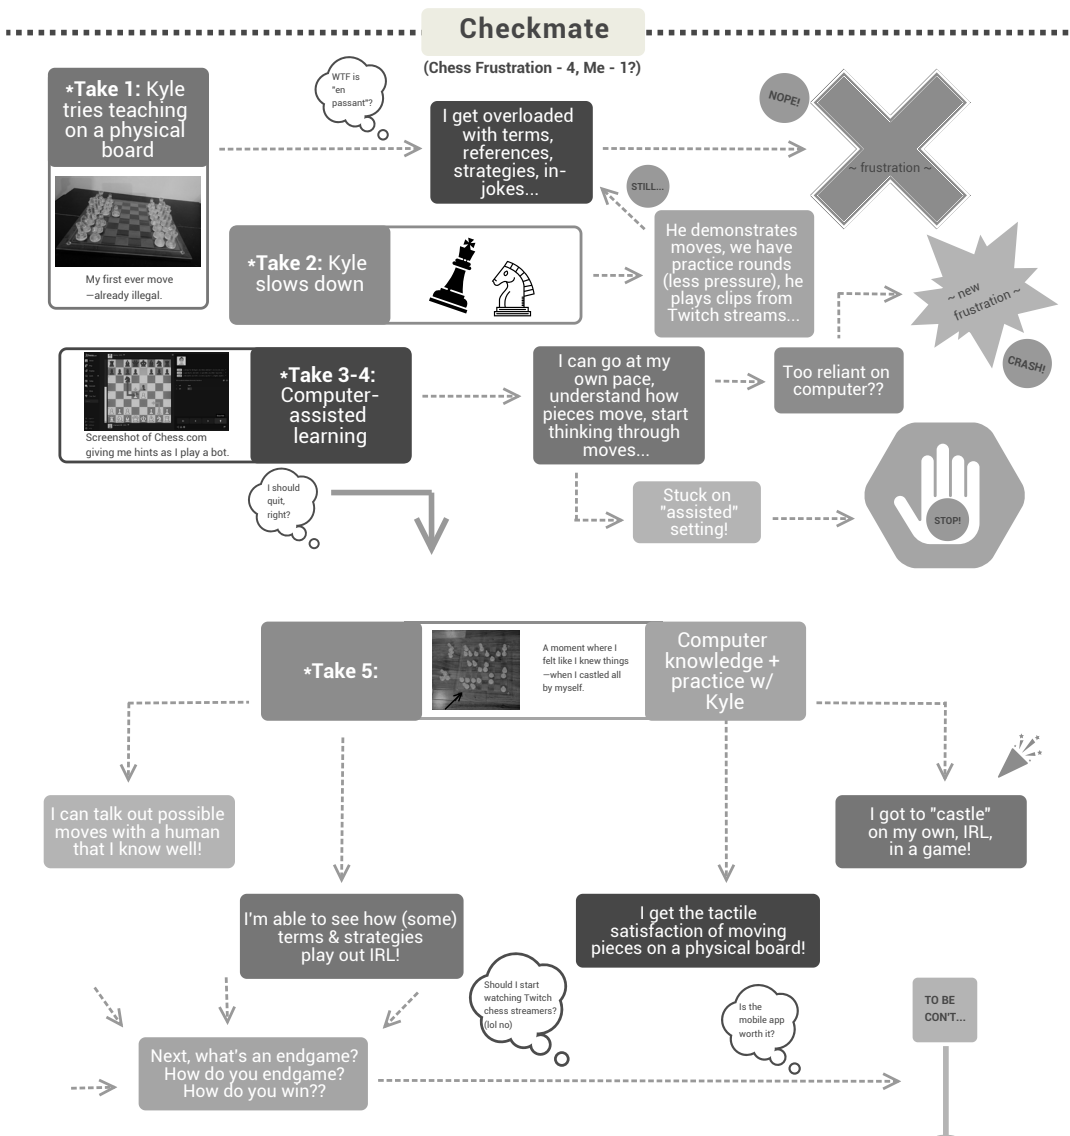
Checkmate

(Chess Frustration - 4, Me - 1?)

*Take 1: Kyle tries teaching on a physical board

My first ever move—already illegal.

WTF is "en passant"?

I get overloaded with terms, references, strategies, in-jokes...

NOPE!

~ frustration ~

STILL...

*Take 2: Kyle slows down

He demonstrates moves, we have practice rounds (less pressure), he plays clips from Twitch streams...

~ new frustration ~

CRASH!

Screenshot of Chess.com giving me hints as I play a bot.

*Take 3-4: Computer-assisted learning

I can go at my own pace, understand how pieces move, start thinking through moves...

Too reliant on computer??

Stuck on "assisted" setting!

STOP!

I should quit, right?

*Take 5:

A moment where I felt like I knew things—when I castled all by myself.

Computer knowledge + practice w/ Kyle

I can talk out possible moves with a human that I know well!

I got to "castle" on my own, IRL, in a game!

I'm able to see how (some) terms & strategies play out IRL!

I get the tactile satisfaction of moving pieces on a physical board!

Should I start watching Twitch chess streamers? (lol no)

Is the mobile app worth it?

TO BE CON'T...

Next, what's an endgame? How do you endgame? How do you win??